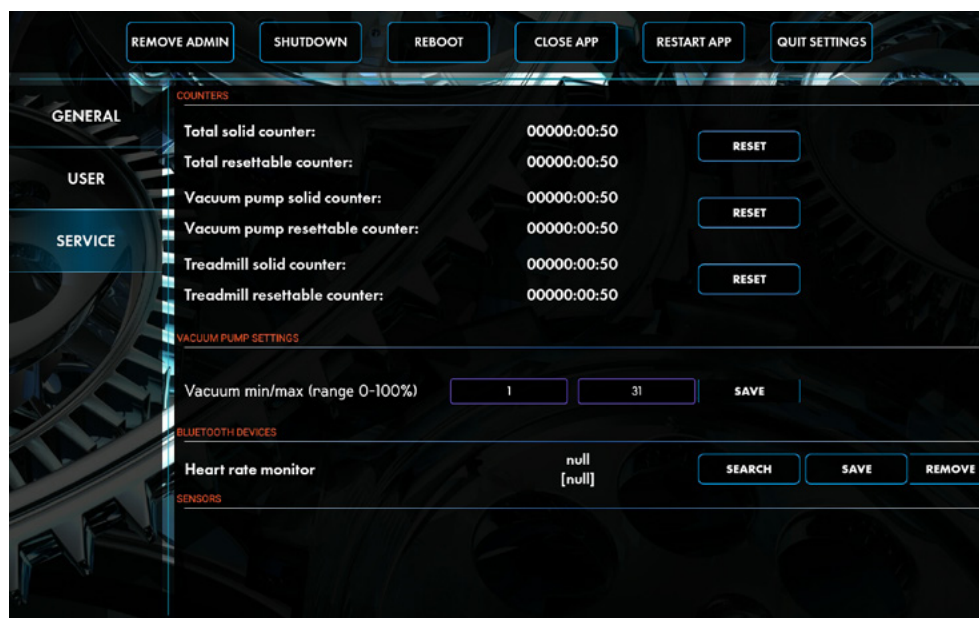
REMOVE ADMIN
SHUTDOWN
REBOOT
CLOSE APP
RESTART APP
QUIT SETTINGS

GENERAL
USER
SERVICE

COUNTERS

Total solid counter: 00000:00:50
Total resettable counter: 00000:00:50
RESET

Vacuum pump solid counter: 00000:00:50
Vacuum pump resettable counter: 00000:00:50
RESET

Treadmill solid counter: 00000:00:50
Treadmill resettable counter: 00000:00:50
RESET

VACUUM PUMP SETTINGS

Vacuum min/max (range 0-100%) 1 31 SAVE

BLUETOOTH DEVICES

Heart rate monitor null [null] SEARCH SAVE REMOVE

SENSORS